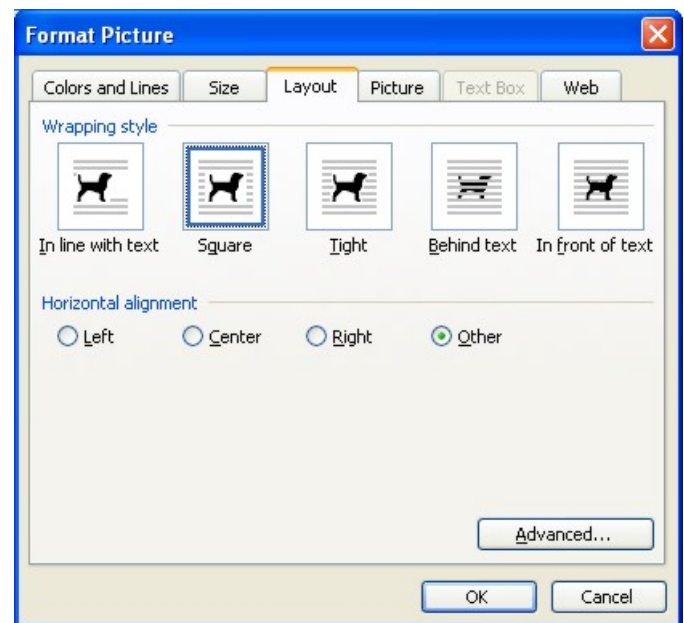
Format Picture

Colors and Lines
Size
Layout
Picture
Text Box
Web

Wrapping style

In line with text
Square
Tight
Behind text
In front of text

Horizontal alignment

Left
Center
Right
Other

Advanced...

OK
Cancel